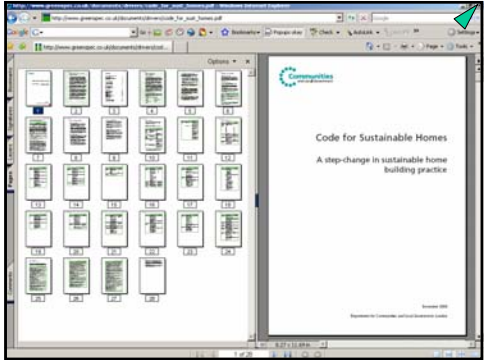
http://www.greenspec.co.uk/documents/drivers/code_for_sust_homes.pdf - Windows Internet Explorer

http://www.greenspec.co.uk/documents/drivers/code_for_sust_homes.pdf

Google

Bookmarks

Popups okay

Check

AutoLink

Settings

http://www.greenspec.co.uk/documents/drivers/cod...

Page

Tools

Options

1 2 3 4 5 6

7 8 9 10 11 12

13 14 15 16 17 18

19 20 21 22 23 24

25 26 27 28

Communities

Code for Sustainable Homes

A step-change in sustainable home building practice

December 2006

Department for Communities and Local Government: London

8.27 x 11.69 in

1 of 28